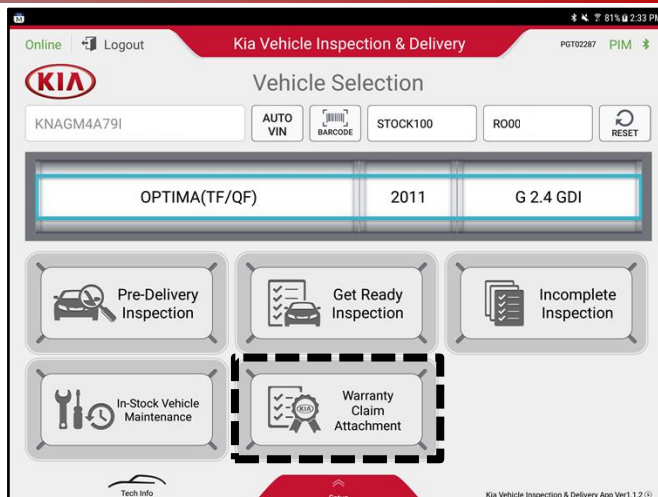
81% 2:33 PM

Online Logout Kia Vehicle Inspection & Delivery PGT02287 PIM

KIA

Vehicle Selection

KNAGM4A79I

AUTO VIN

BARCODE

STOCK100

RO00

RESET

OPTIMA(TF/QF)

2011

G 2.4 GDI

Pre-Delivery Inspection

Get Ready Inspection

Incomplete Inspection

In-Stock Vehicle Maintenance

Warranty Claim Attachment

Tech Info

Setup

Kia Vehicle Inspection & Delivery App Ver1.1.2